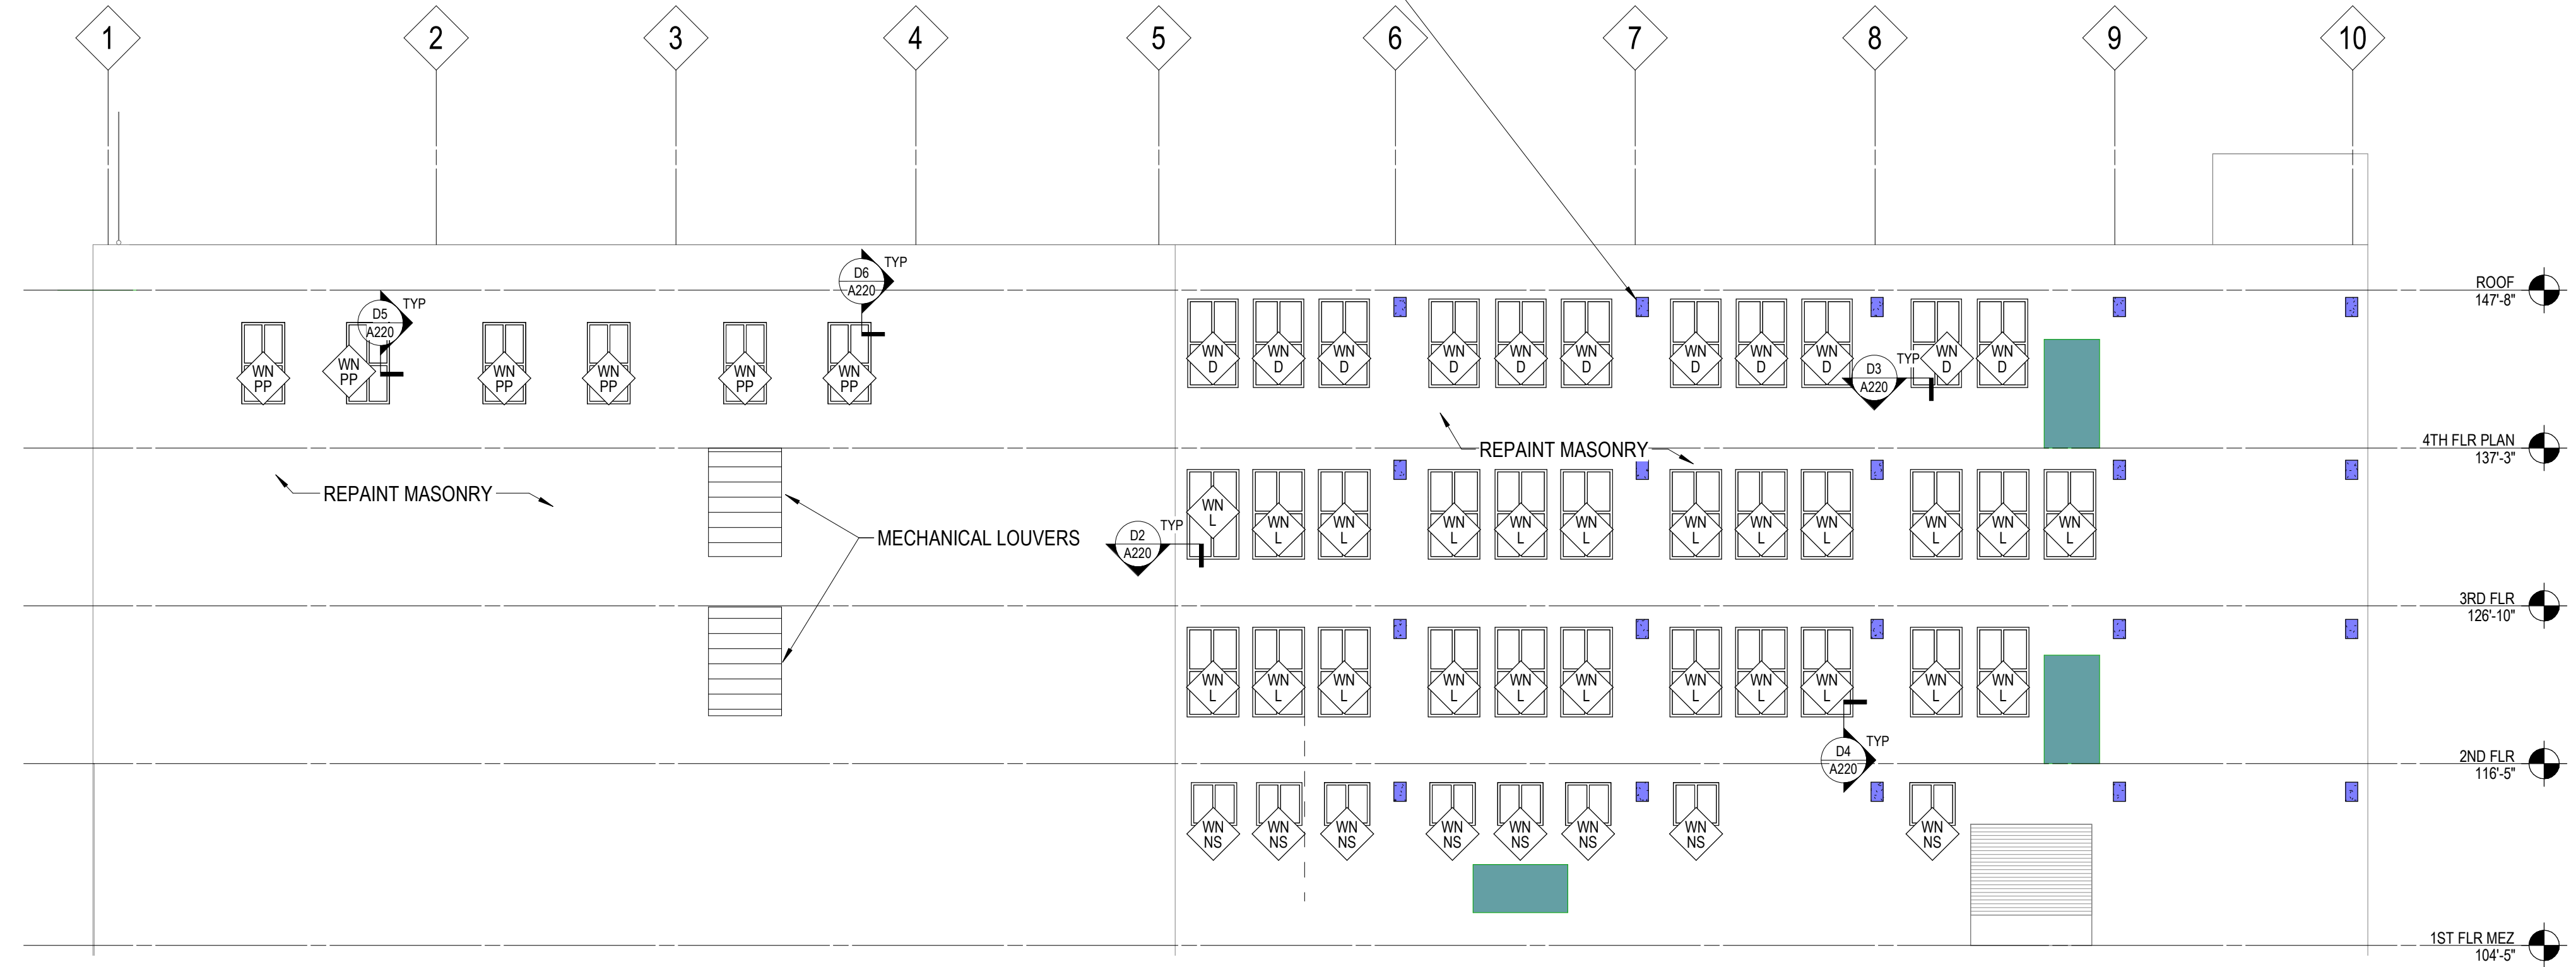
1 2 3 4 5 6 7 8 9 10

D6 A220 TYP

D5 A220 TYP

WN PP WN PP WN PP WN PP WN PP WN PP

WN D WN D WN D WN D WN D WN D WN D WN D WN D WN D WN D

D3 A220 TYP

ROOF 147'-8"

REPAINT MASONRY

4TH FLR PLAN 137'-3"

REPAINT MASONRY

MECHANICAL LOUVERS

D2 A220 TYP

WN L WN L WN L WN L WN L WN L WN L WN L WN L WN L WN L WN L

3RD FLR 126'-10"

WN L WN L WN L WN L WN L WN L WN L WN L WN L WN L WN L

D4 A220 TYP

2ND FLR 116'-5"

WN NS WN NS WN NS WN NS WN NS WN NS WN NS WN NS

1ST FLR MEZ 104'-5"